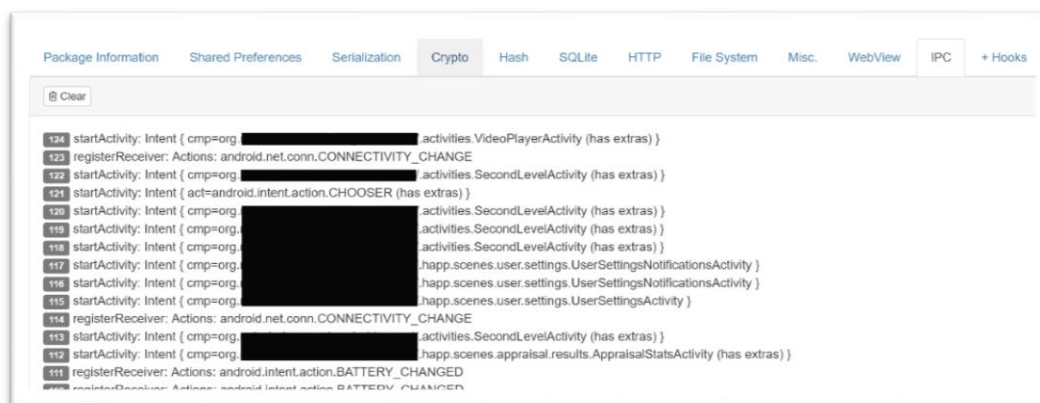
Package Information | Shared Preferences | Serialization | Crypto | Hash | SQLite | HTTP | File System | Misc. | WebView | IPC | + Hooks

Clear

124 startActivity: Intent { cmp=org.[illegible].activities.VideoPlayerActivity (has extras) }
123 registerReceiver: Actions: android.net.conn.CONNECTIVITY_CHANGE
122 startActivity: Intent { cmp=org.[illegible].activities.SecondLevelActivity (has extras) }
121 startActivity: Intent { act=android.intent.action.CHOOSER (has extras) }
120 startActivity: Intent { cmp=org.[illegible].activities.SecondLevelActivity (has extras) }
119 startActivity: Intent { cmp=org.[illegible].activities.SecondLevelActivity (has extras) }
118 startActivity: Intent { cmp=org.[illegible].activities.SecondLevelActivity (has extras) }
117 startActivity: Intent { cmp=org.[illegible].happ.scenes.user.settings.UserSettingsNotificationsActivity }
116 startActivity: Intent { cmp=org.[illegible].happ.scenes.user.settings.UserSettingsNotificationsActivity }
115 startActivity: Intent { cmp=org.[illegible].happ.scenes.user.settings.UserSettingsActivity }
114 registerReceiver: Actions: android.net.conn.CONNECTIVITY_CHANGE
113 startActivity: Intent { cmp=org.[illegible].activities.SecondLevelActivity (has extras) }
112 startActivity: Intent { cmp=org.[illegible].happ.scenes.appraisal.results.AppraisalStatsActivity (has extras) }
111 registerReceiver: Actions: android.intent.action.BATTERY_CHANGED
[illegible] registerReceiver: Actions: android.intent.action.BATTERY_CHANGED